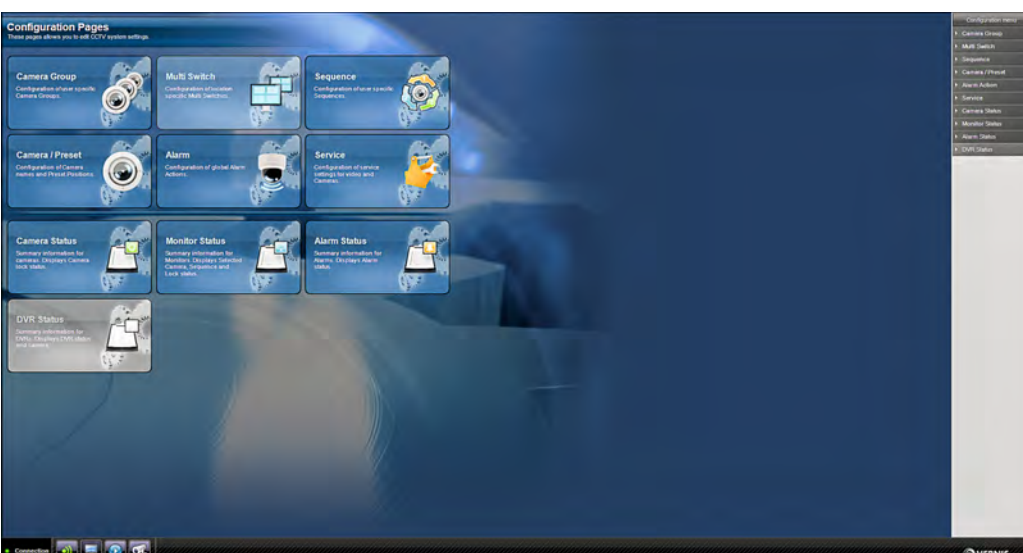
Configuration Pages
These pages allows you to edit CCTV system settings.

Camera Group
Configuration of user specific Camera Groups.

Multi Switch
Configuration of location specific Multi Switches.

Sequence
Configuration of user specific Sequences.

Camera / Preset
Configuration of Camera names and Preset Positions.

Alarm
Configuration of global Alarm Actions.

Service
Configuration of service settings for video and Cameras.

Camera Status
Summary information for cameras. Displays Camera lock status.

Monitor Status
Summary information for Monitors. Displays Selected Camera, Sequence and Lock status.

Alarm Status
Summary information for Alarms. Displays Alarm status.

DVR Status
Summary information for DVRs. Displays DVR status and cameras.

Configuration menu
Camera Group
Multi Switch
Sequence
Camera / Preset
Alarm Actions
Service
Camera Status
Monitor Status
Alarm Status
DVR Status

Connection